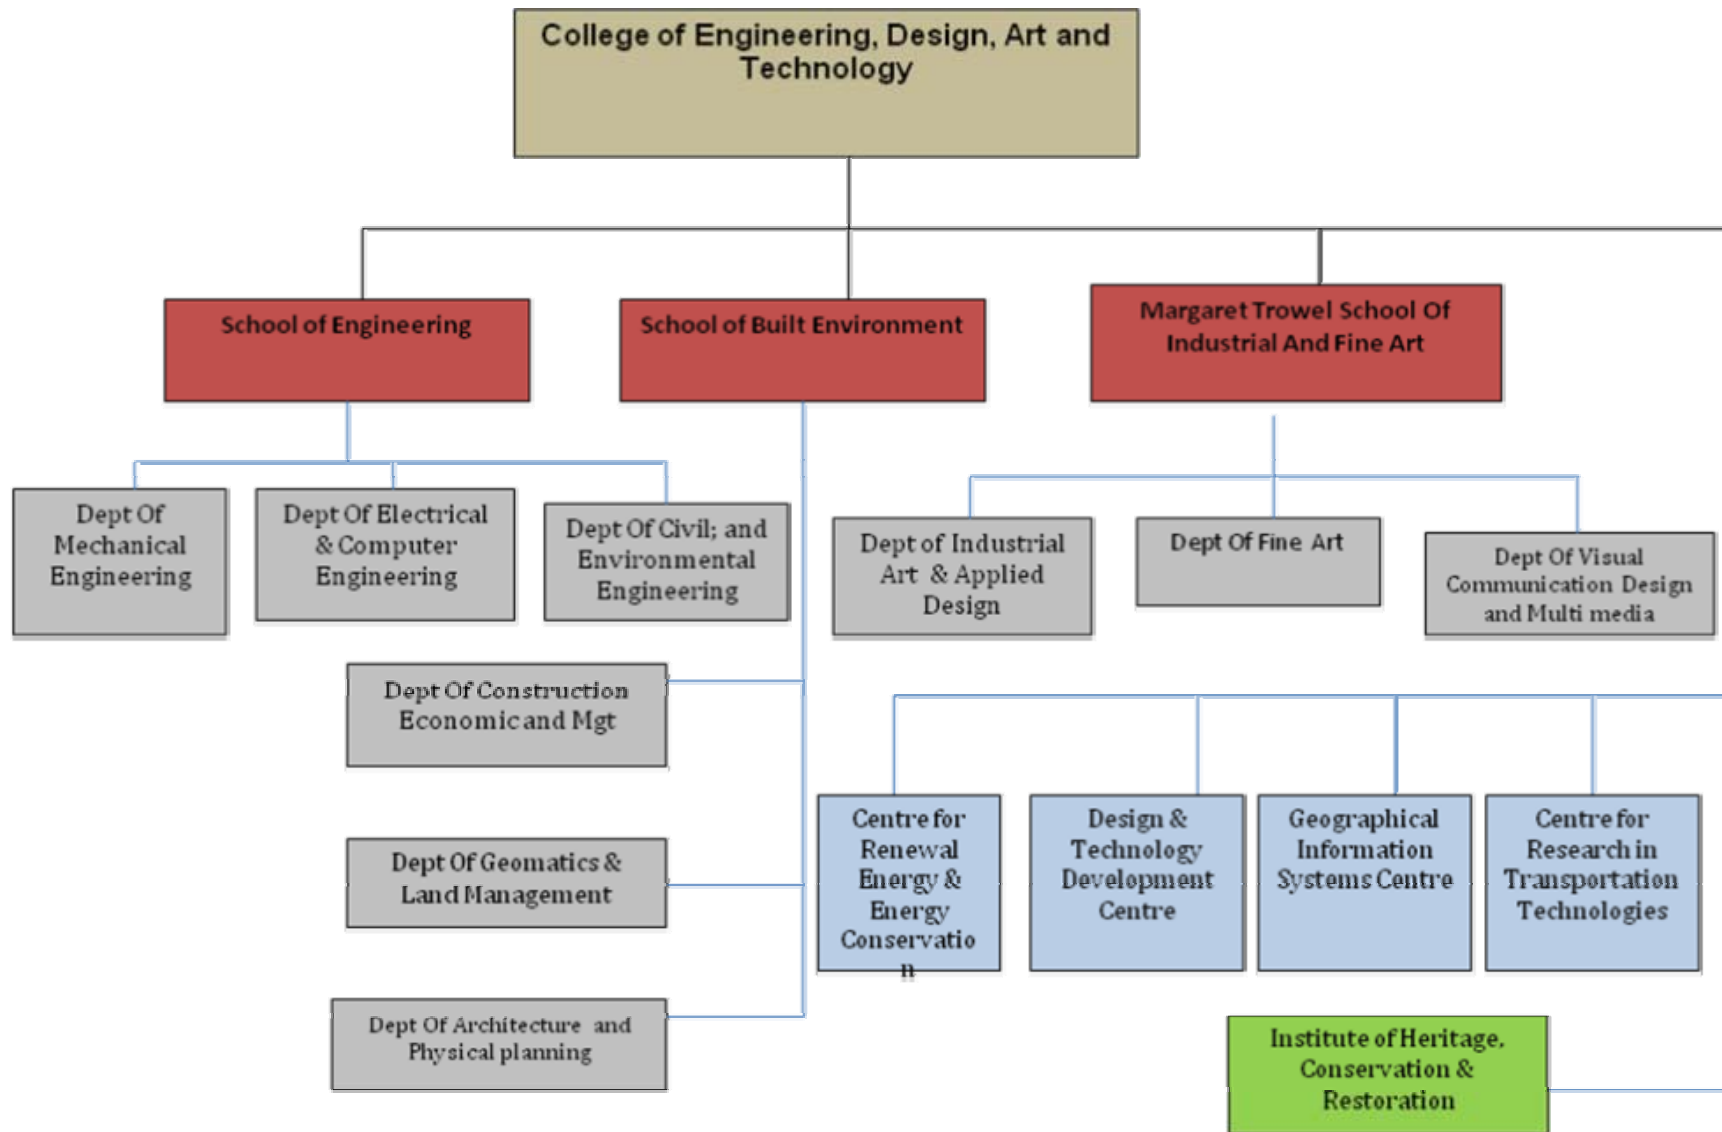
College of Engineering, Design, Art and Technology

School of Engineering

School of Built Environment

Margaret Trowel School Of Industrial And Fine Art

Dept Of Mechanical Engineering

Dept Of Electrical & Computer Engineering

Dept Of Civil; and Environmental Engineering

Dept of Industrial Art & Applied Design

Dept Of Fine Art

Dept Of Visual Communication Design and Multi media

Dept Of Construction Economic and Mgt

Dept Of Geomatics & Land Management

Dept Of Architecture and Physical planning

Centre for Renewal Energy & Energy Conservation

Design & Technology Development Centre

Geographical Information Systems Centre

Centre for Research in Transportation Technologies

Institute of Heritage, Conservation & Restoration